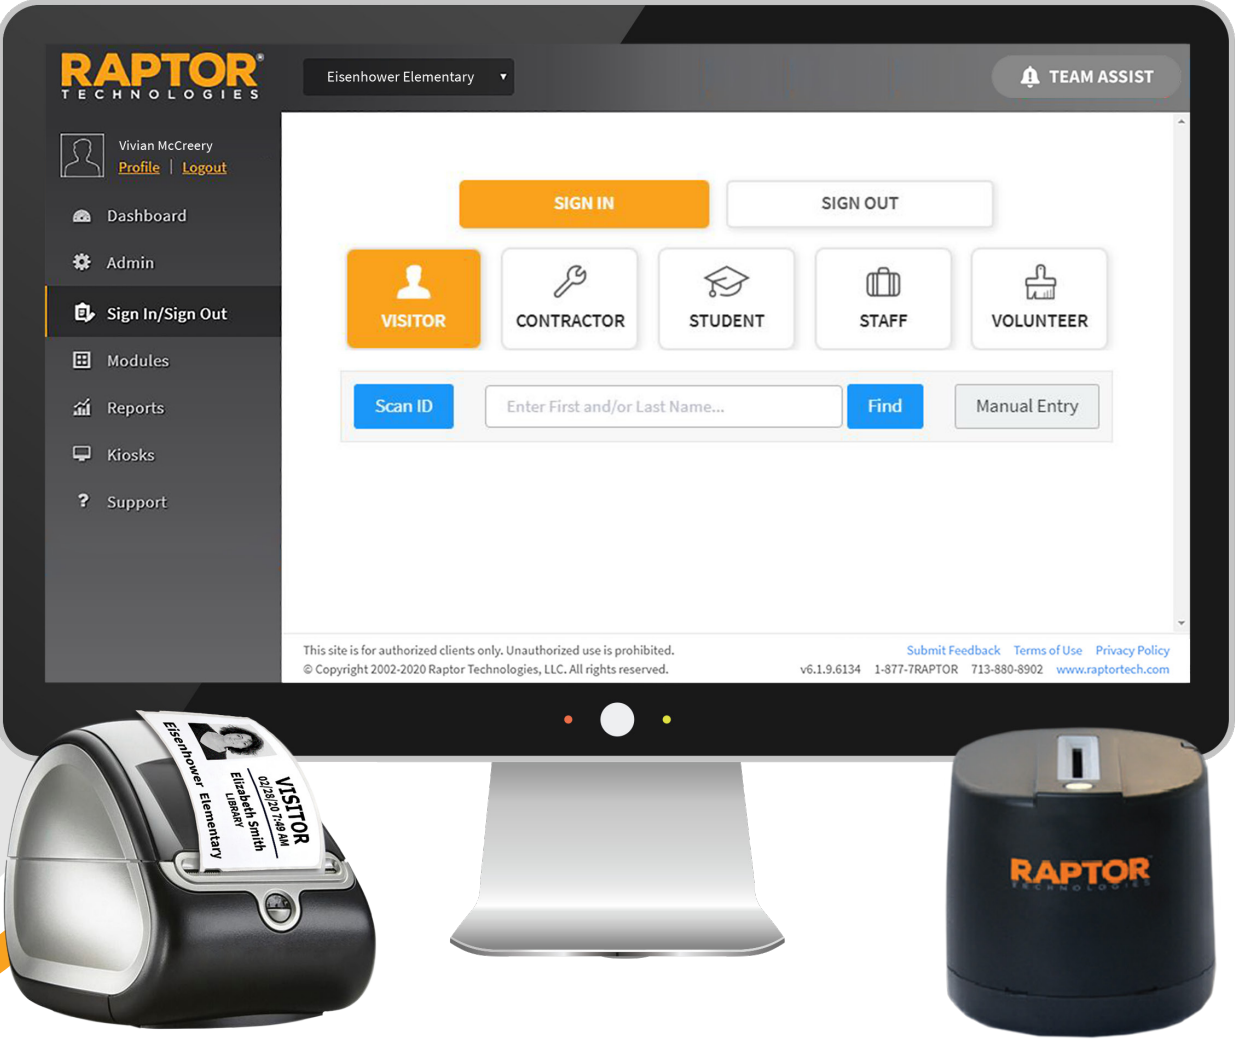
RAPTOR® TECHNOLOGIES

Eisenhower Elementary ▾

TEAM ASSIST

Vivian McCreery
Profile | Logout

Dashboard
Admin
Sign In/Sign Out
Modules
Reports
Kiosks
Support

SIGN IN
SIGN OUT

VISITOR
CONTRACTOR
STUDENT
STAFF
VOLUNTEER

Scan ID
Enter First and/or Last Name...
Find
Manual Entry

This site is for authorized clients only. Unauthorized use is prohibited.
© Copyright 2002-2020 Raptor Technologies, LLC. All rights reserved.

Submit Feedback Terms of Use Privacy Policy
v6.1.9.6134 1-877-7RAPTOR 713-880-8902 www.raptortech.com

Eisenhower Elementary
VISITOR
02/28/20 7:49 AM
Elizabeth Smith
LIBRARY

RAPTOR TECHNOLOGIES